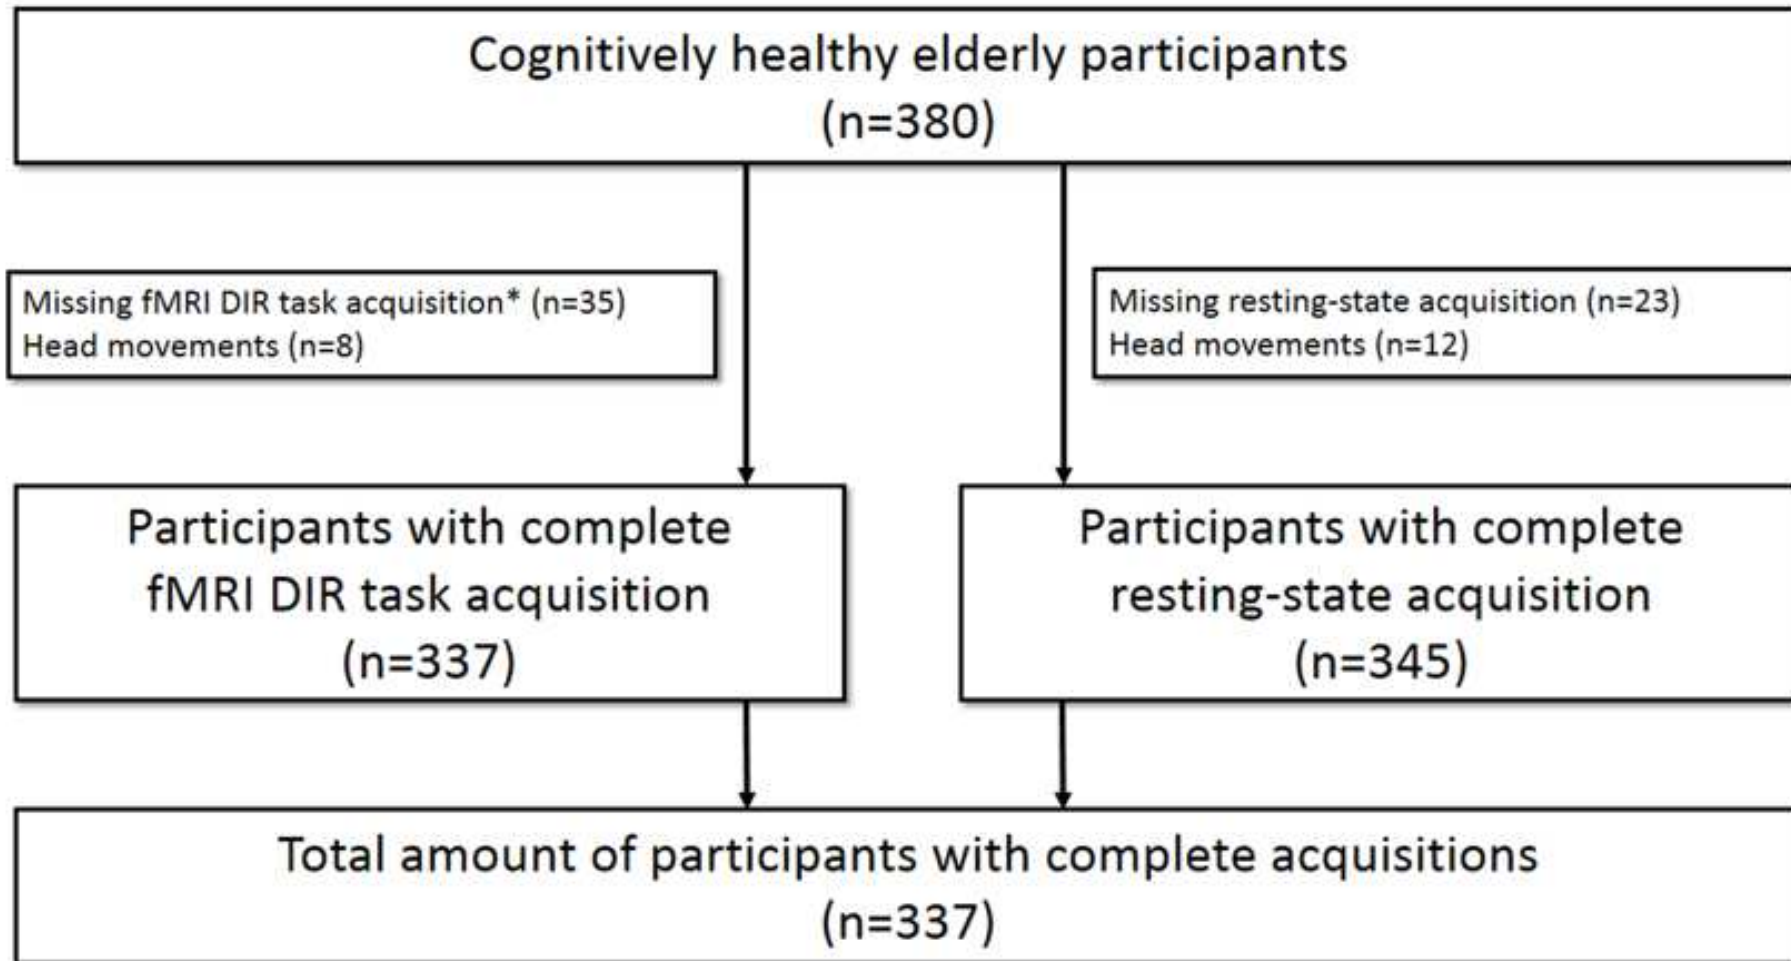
Cognitively healthy elderly participants
(n=380)

Missing fMRI DIR task acquisition* (n=35)
Head movements (n=8)

Missing resting-state acquisition (n=23)
Head movements (n=12)

Participants with complete fMRI DIR task acquisition
(n=337)

Participants with complete resting-state acquisition
(n=345)

Total amount of participants with complete acquisitions
(n=337)